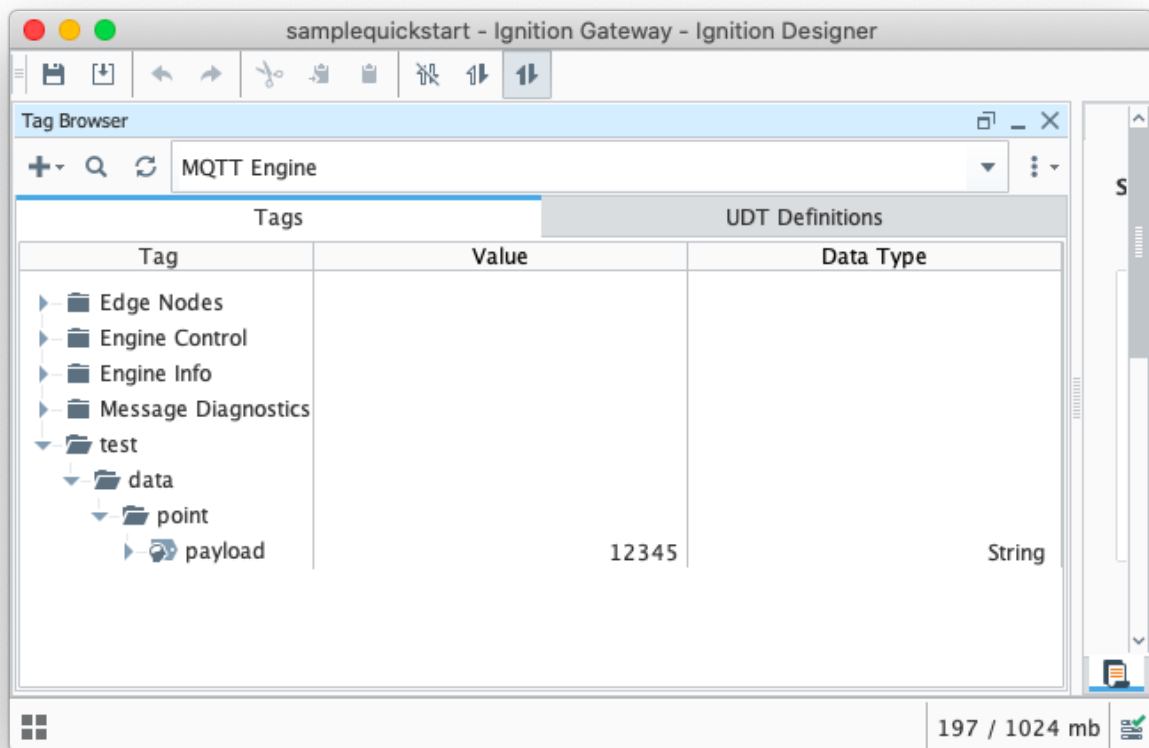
samplequickstart - Ignition Gateway - Ignition Designer

Tag Browser

MQTT Engine

Tags

UDT Definitions

| Tag | Value | Data Type |
|---|---|---|
| Edge Nodes | | |
| Engine Control | | |
| Engine Info | | |
| Message Diagnostics | | |
| test | | |
| data | | |
| point | | |
| payload | 12345 | String |

S

197 / 1024 mb